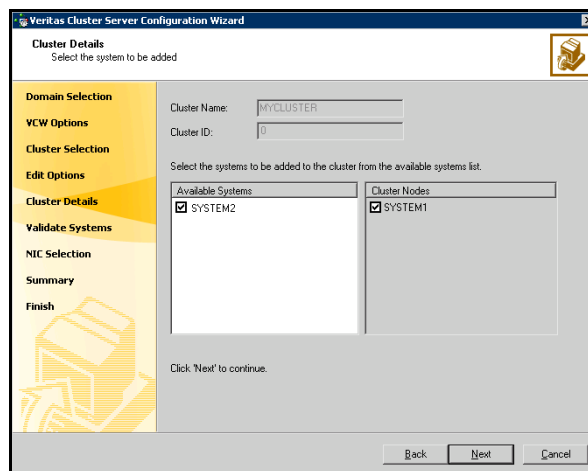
Veritas Cluster Server Configuration Wizard

Cluster Details
Select the system to be added

Domain Selection
VCW Options
Cluster Selection
Edit Options
Cluster Details
Validate Systems
NIC Selection
Summary
Finish

Cluster Name: MYCLUSTER
Cluster ID: 0

Select the systems to be added to the cluster from the available systems list.

| Available Systems | Cluster Nodes |
|---|---|
| ☑ SYSTEM2 | ☑ SYSTEM1 |

Click 'Next' to continue.

Back Next Cancel